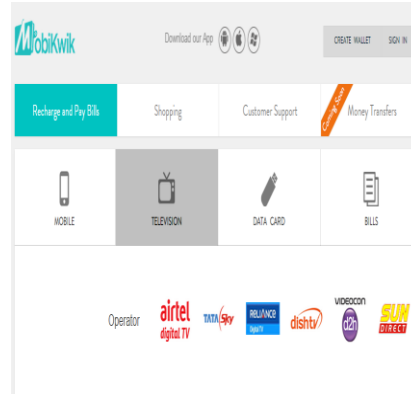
MobiKwik

Download our App

CREATE WALLET

SIGN IN

Recharge and Pay Bills

Shopping

Customer Support

Coming Soon

Money Transfers

MOBILE

TELEVISION

DATA CARD

BILLS

Operator

airtel digital TV

TATA Sky

RELIANCE Digital TV

dishtv

VIDEOCON d2h

SUN DIRECT